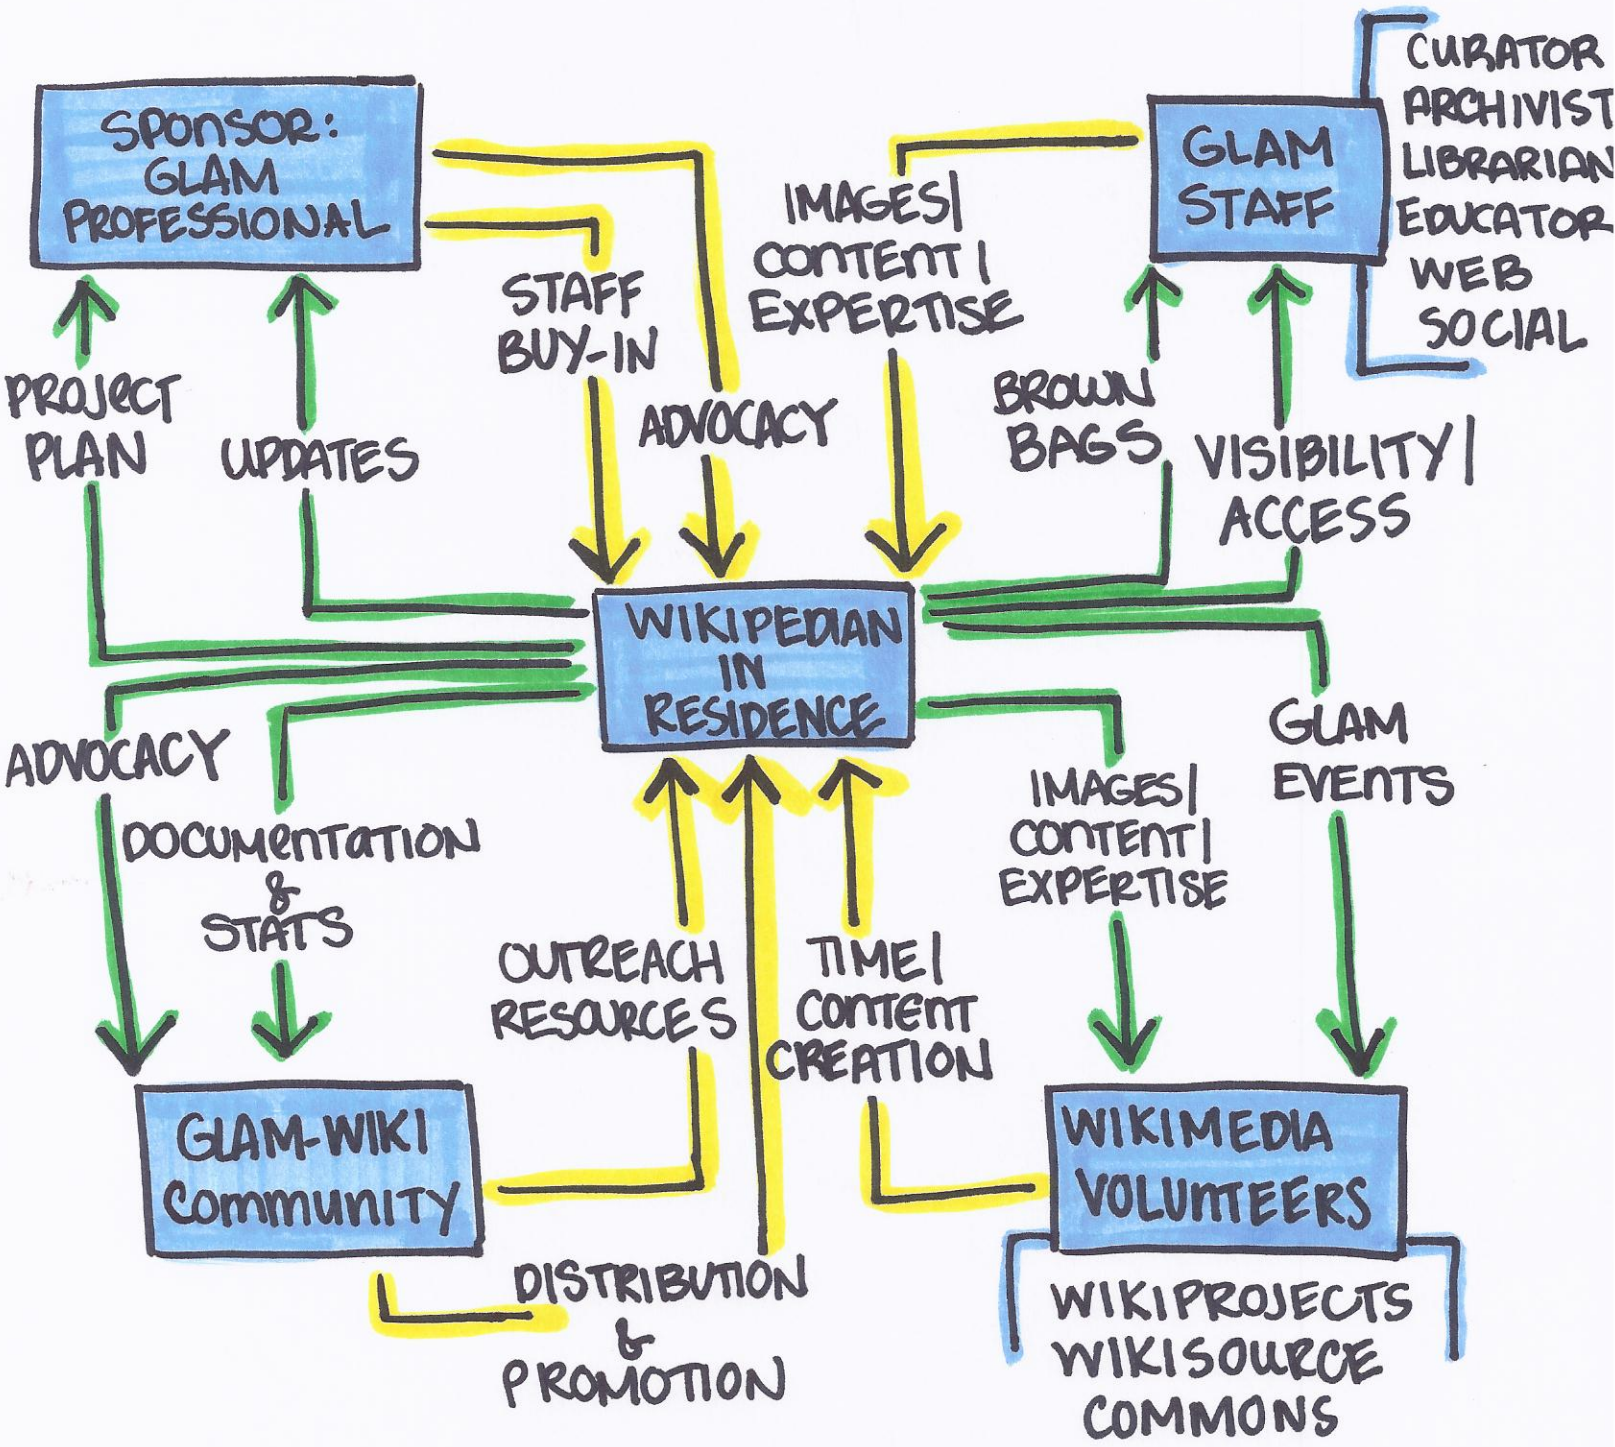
SPONSOR: GLAM PROFESSIONAL

GLAM STAFF

CURATOR
ARCHIVIST
LIBRARIAN
EDUCATOR
WEB
SOCIAL

STAFF BUY-IN

ADVOCACY

IMAGES| CONTENT| EXPERTISE

PROJECT PLAN

UPDATES

BROWN BAGS

VISIBILITY| ACCESS

WIKIPEDIAN IN RESIDENCE

ADVOCACY

DOCUMENTATION & STATS

IMAGES| CONTENT| EXPERTISE

GLAM EVENTS

OUTREACH RESOURCES

TIME| CONTENT CREATION

GLAM-WIKI COMMUNITY

WIKIMEDIA VOLUNTEERS

DISTRIBUTION & PROMOTION

WIKIPROJECTS
WIKISOURCE
COMMONS